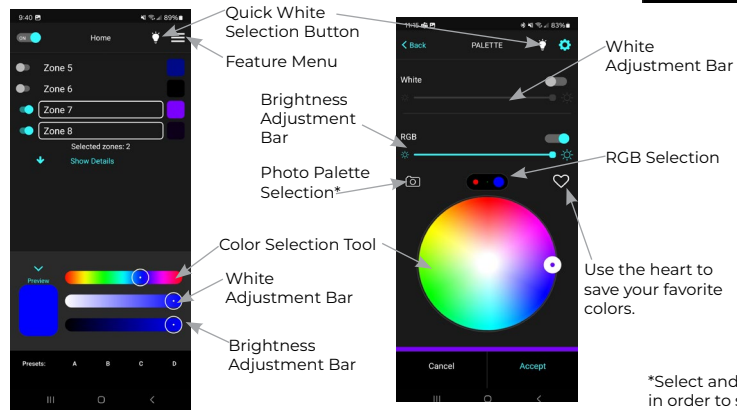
9:40 89%
ON
Home
Zone 5
Zone 6
Zone 7
Zone 8
Selected zones: 2
Show Details
Preview
Presets: A B C D

Quick White Selection Button
Feature Menu
Color Selection Tool
White Adjustment Bar
Brightness Adjustment Bar

11:16 83%
Back
PALETTE
White
RGB
Cancel
Accept

White Adjustment Bar
Brightness Adjustment Bar
RGB Selection
Photo Palette Selection*
Use the heart to save your favorite colors.

*Select and
in order to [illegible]